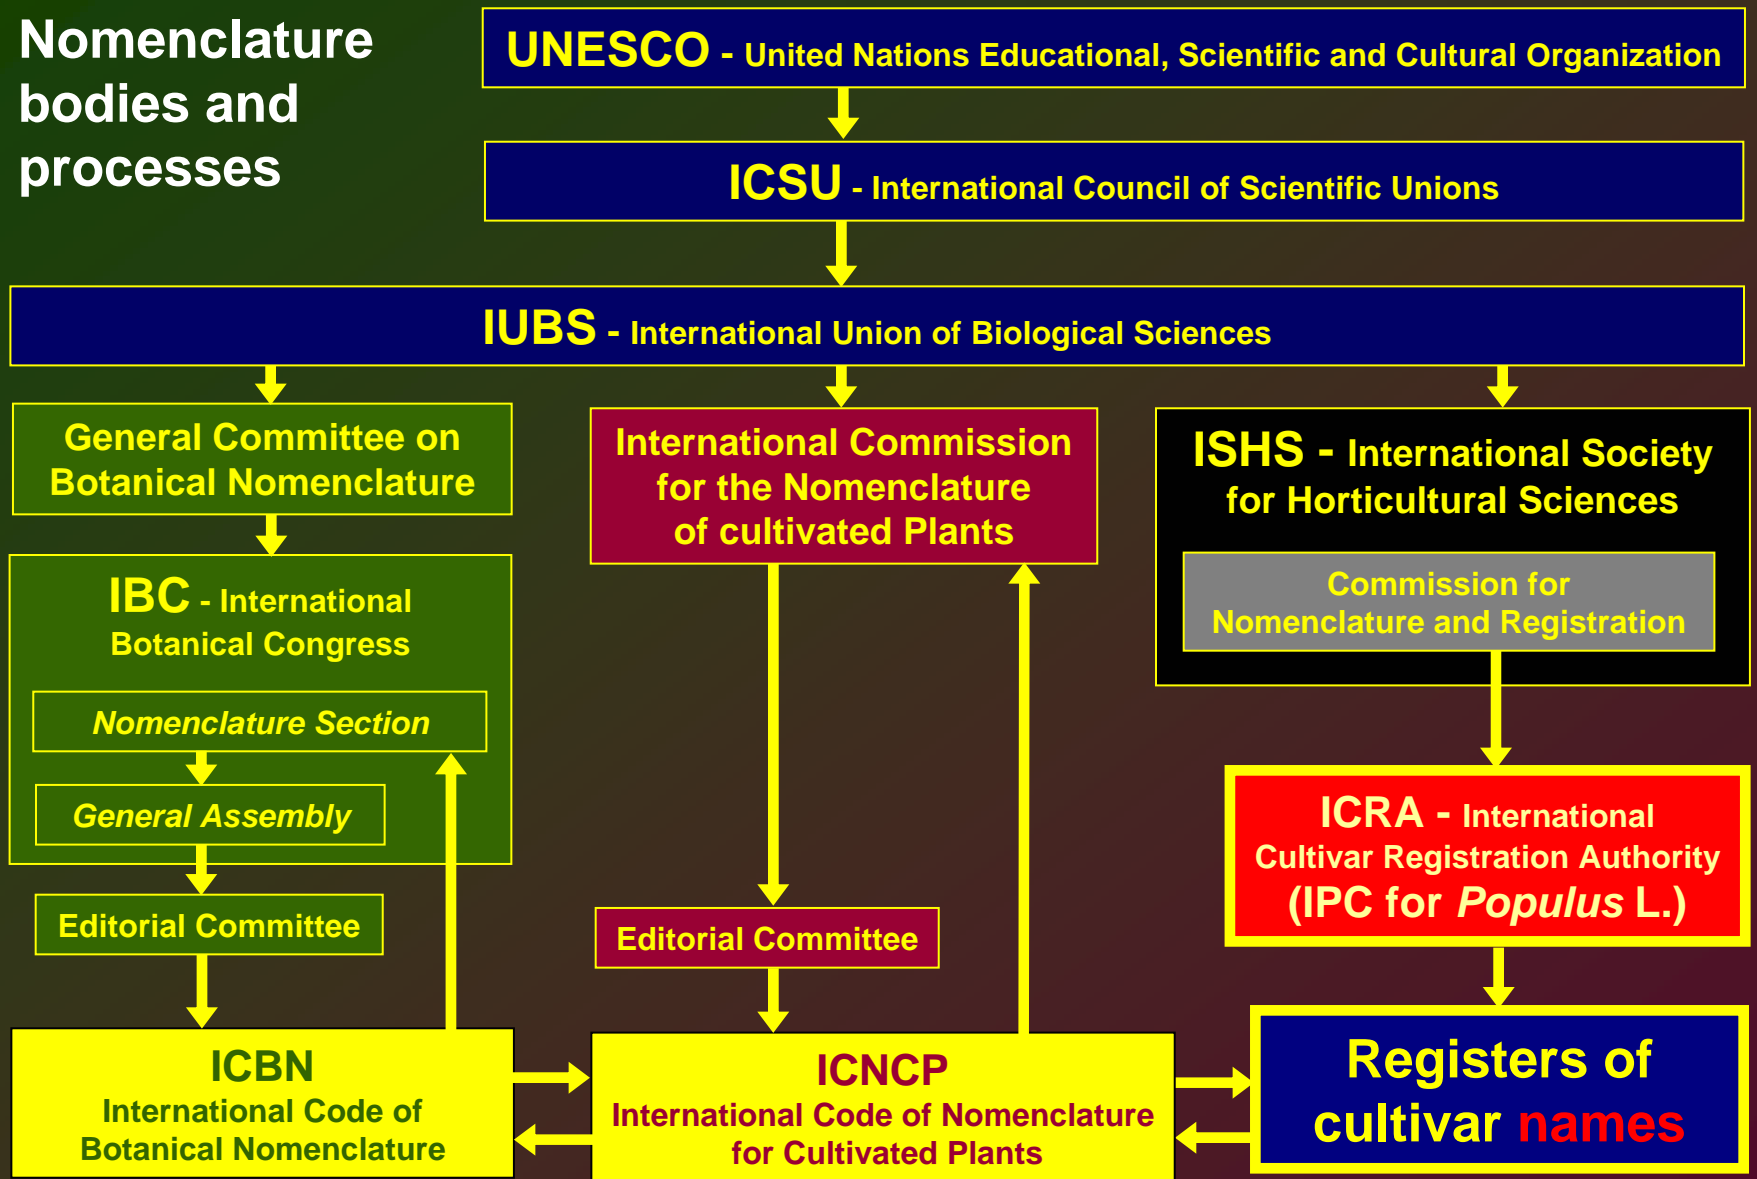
Nomenclature bodies and processes

UNESCO - United Nations Educational, Scientific and Cultural Organization

ICSU - International Council of Scientific Unions

IUBS - International Union of Biological Sciences

General Committee on Botanical Nomenclature

IBC - International Botanical Congress

Nomenclature Section

General Assembly

Editorial Committee

International Commission for the Nomenclature of cultivated Plants

Editorial Committee

ISHS - International Society for Horticultural Sciences

Commission for Nomenclature and Registration

ICRA - International Cultivar Registration Authority (IPC for *Populus* L.)

ICBN
International Code of Botanical Nomenclature

ICNCP
International Code of Nomenclature for Cultivated Plants

Registers of cultivar names